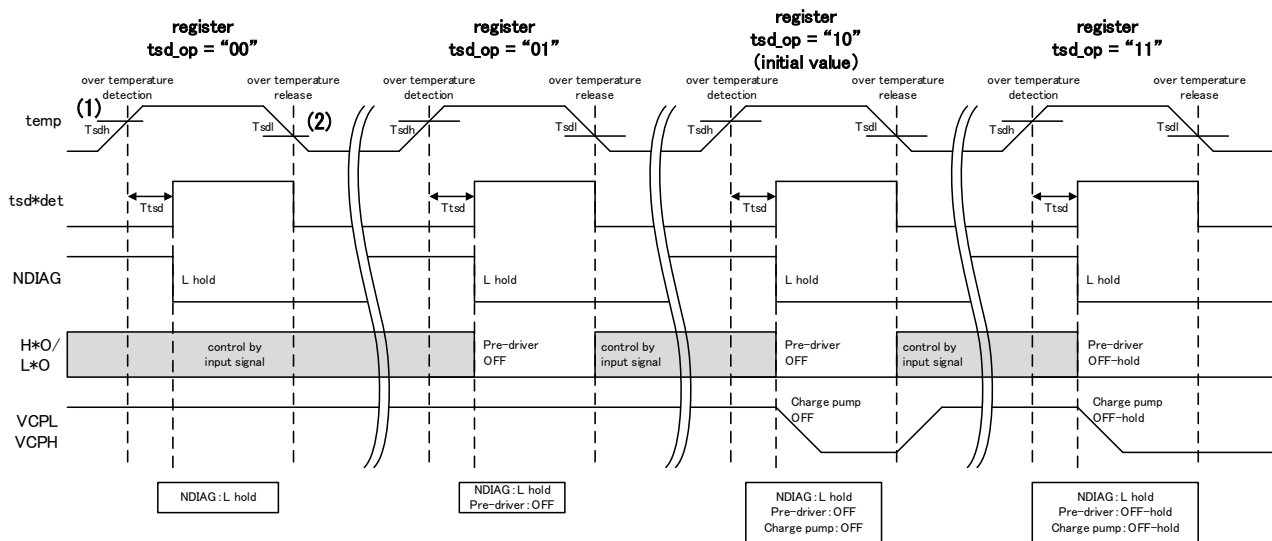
register
tsd_op = “00”

register
tsd_op = “01”

register
tsd_op = “10”
(initial value)

register
tsd_op = “11”

over temperature detection
over temperature release
over temperature detection
over temperature release
over temperature detection
over temperature release
over temperature detection
over temperature release

(1)
(2)

temp
Tsdh
Tsdl
Tsdh
Tsdl
Tsdh
Tsdl
Tsdh
Tsdl

tsd*det
Ttsd
Ttsd
Ttsd
Ttsd

NDIAG
L hold
L hold
L hold
L hold

H*O/
L*O
control by input signal
Pre-driver OFF
control by input signal
Pre-driver OFF
control by input signal
Pre-driver OFF-hold

VCPL
VCPH
Charge pump OFF
Charge pump OFF-hold

NDIAG : L hold

NDIAG : L hold
Pre-driver : OFF

NDIAG : L hold
Pre-driver : OFF
Charge pump : OFF

NDIAG : L hold
Pre-driver : OFF-hold
Charge pump : OFF-hold